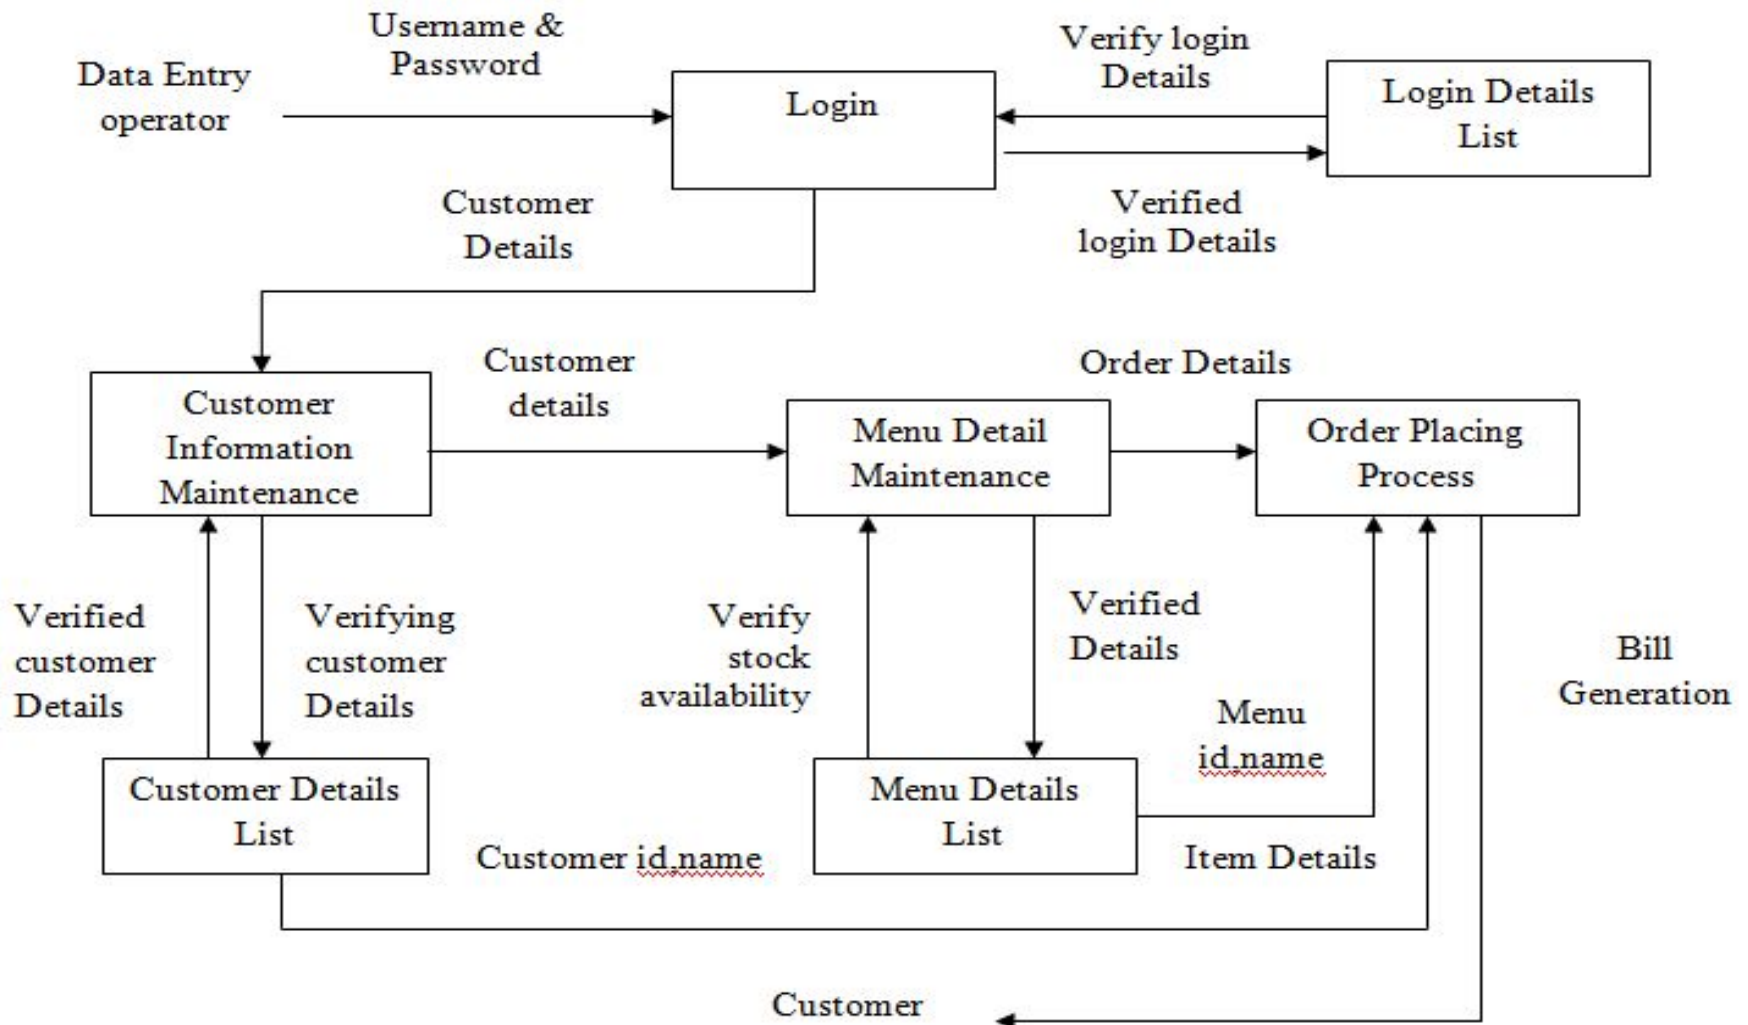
Username & Password

Data Entry operator

Login

Verify login Details

Login Details List

Verified login Details

Customer Details

Customer Information Maintenance

Customer details

Order Details

Menu Detail Maintenance

Order Placing Process

Verified customer Details

Verifying customer Details

Verify stock availability

Verified Details

Bill Generation

Menu id.name

Customer Details List

Menu Details List

Customer id.name

Item Details

Customer